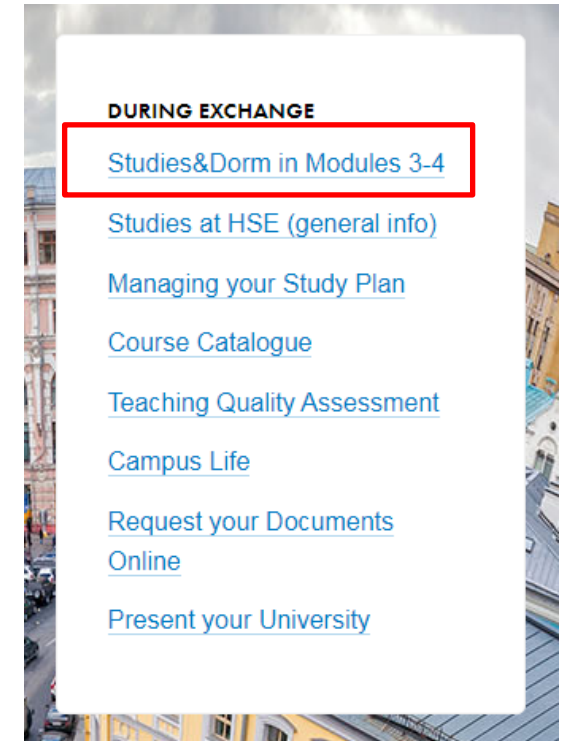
DURING EXCHANGE

Studies&Dorm in Modules 3-4

Studies at HSE (general info)

Managing your Study Plan

Course Catalogue

Teaching Quality Assessment

Campus Life

Request your Documents Online

Present your University